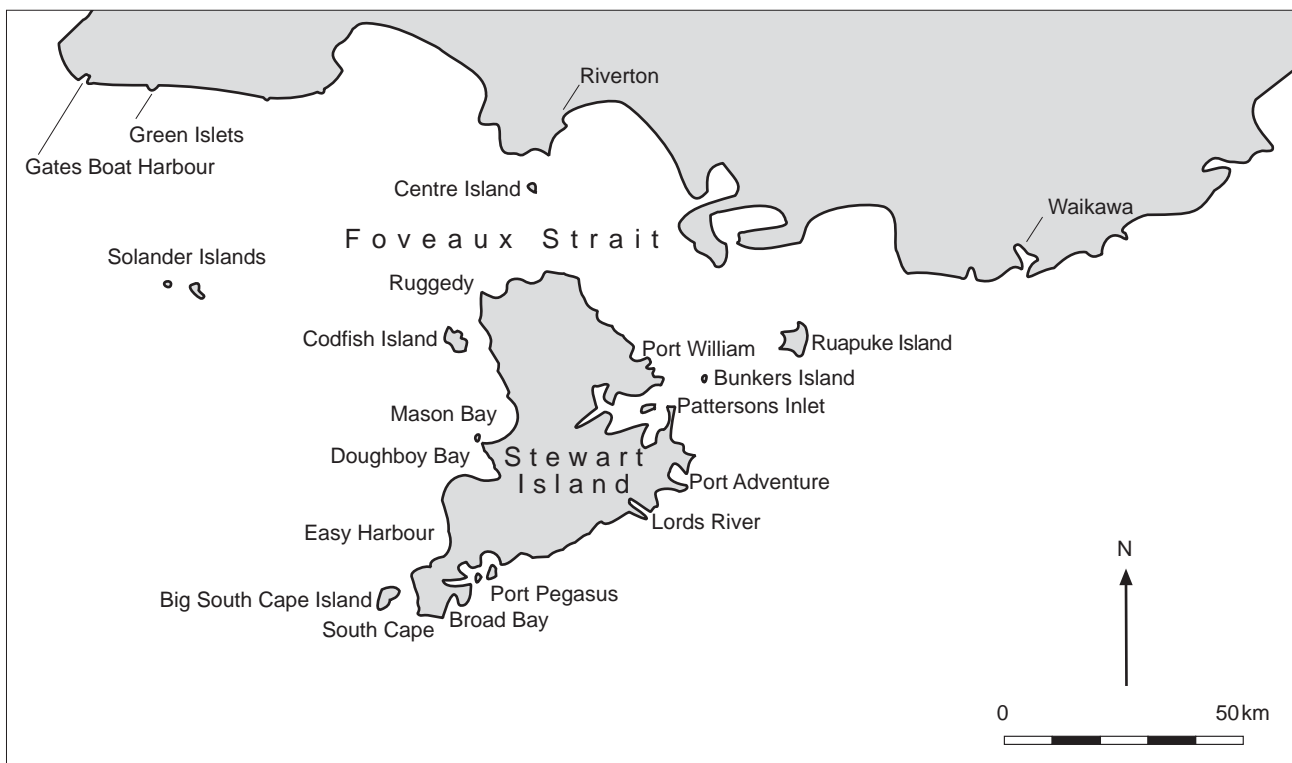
Riverton

Green Islets

Gates Boat Harbour

Centre Island

Waikawa

Foveaux Strait

Solander Islands

Ruggedy

Codfish Island

Port William

Ruapuke Island

Bunkers Island

Pattersons Inlet

Mason Bay

Doughboy Bay

Stewart Island

Port Adventure

Lords River

Easy Harbour

N

Port Pegasus

Big South Cape Island

Broad Bay

South Cape

0

50 km